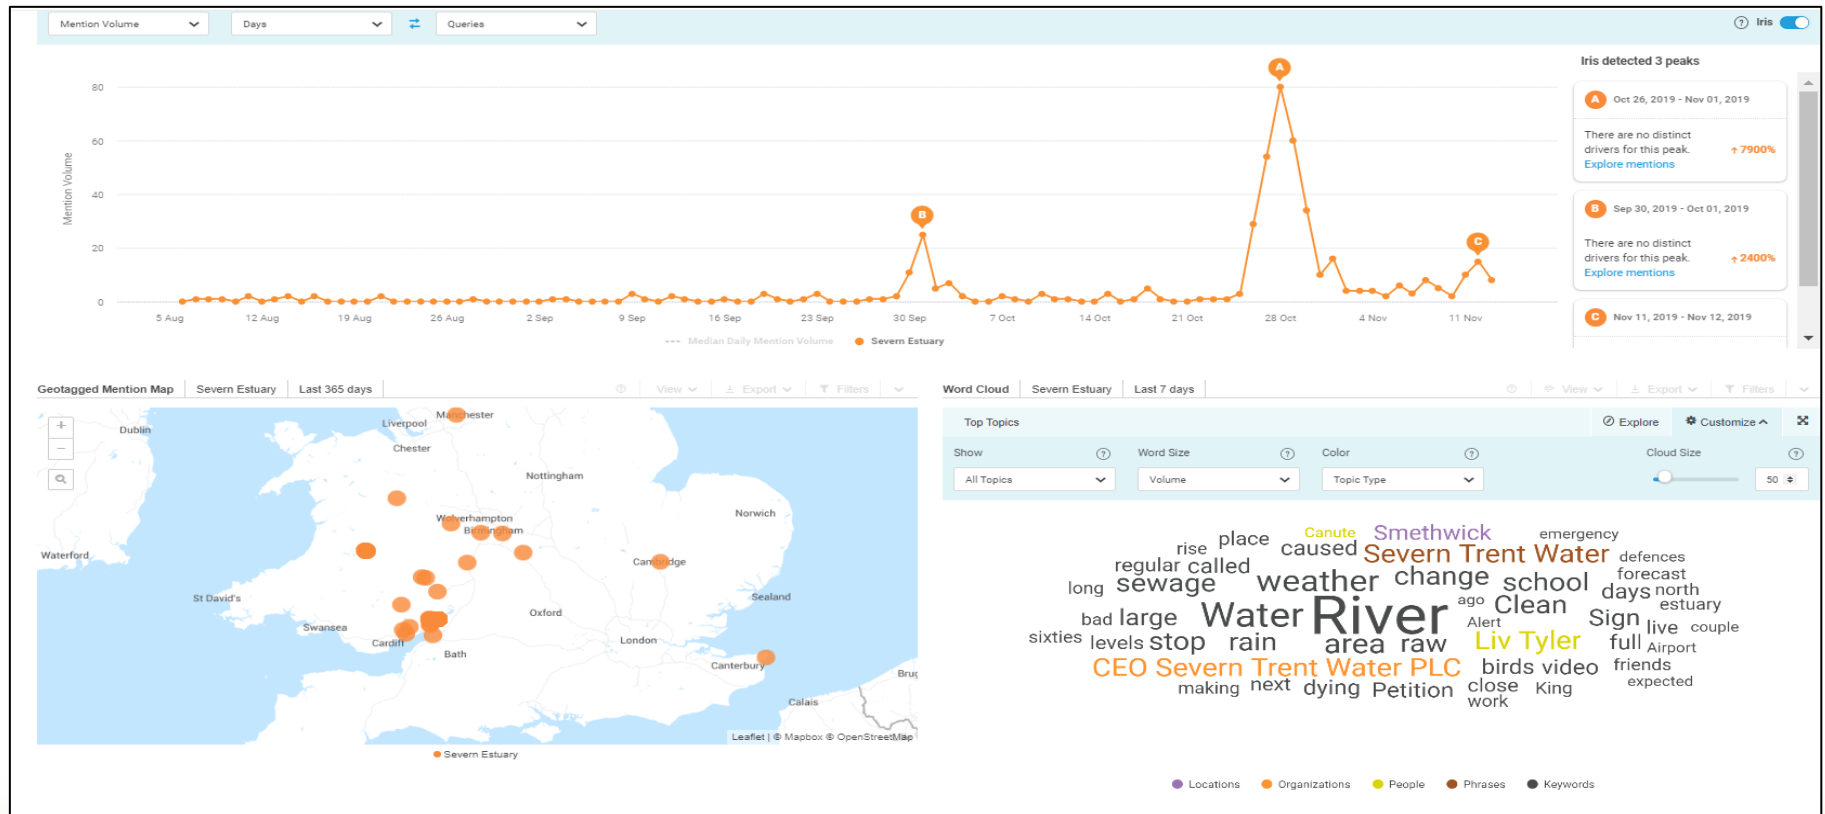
Mention Volume Days Queries

Iris

Mention Volume

80
60
40
20
0

5 Aug 12 Aug 19 Aug 26 Aug 2 Sep 9 Sep 16 Sep 23 Sep 30 Sep 7 Oct 14 Oct 21 Oct 28 Oct 4 Nov 11 Nov

A B C

Median Daily Mention Volume Severn Estuary

Iris detected 3 peaks

A Oct 26, 2019 - Nov 01, 2019
There are no distinct drivers for this peak.
Explore mentions
↑7900%

B Sep 30, 2019 - Oct 01, 2019
There are no distinct drivers for this peak.
Explore mentions
↑2400%

C Nov 11, 2019 - Nov 12, 2019

Geotagged Mention Map | Severn Estuary | Last 365 days
View Export Filters

+
−

Dublin Liverpool Manchester Chester Nottingham Wolverhampton Birmingham Norwich Waterford Cambridge St David's Sealand Oxford Swansea Cardiff London Bath Canterbury Brug Calais

Leaflet | © Mapbox © OpenStreetMap

Severn Estuary

Word Cloud | Severn Estuary | Last 7 days
View Export Filters

Top Topics
Explore Customize

Show
All Topics
Word Size
Volume
Color
Topic Type
Cloud Size
50

rise place Canute Smethwick emergency regular called caused Severn Trent Water defences long sewage weather change school forecast days north bad large Water River ago Clean estuary Alert Sign live couple sixties levels stop rain area raw Liv Tyler full Airport CEO Severn Trent Water PLC birds video friends making next dying Petition close King expected work

Locations Organizations People Phrases Keywords